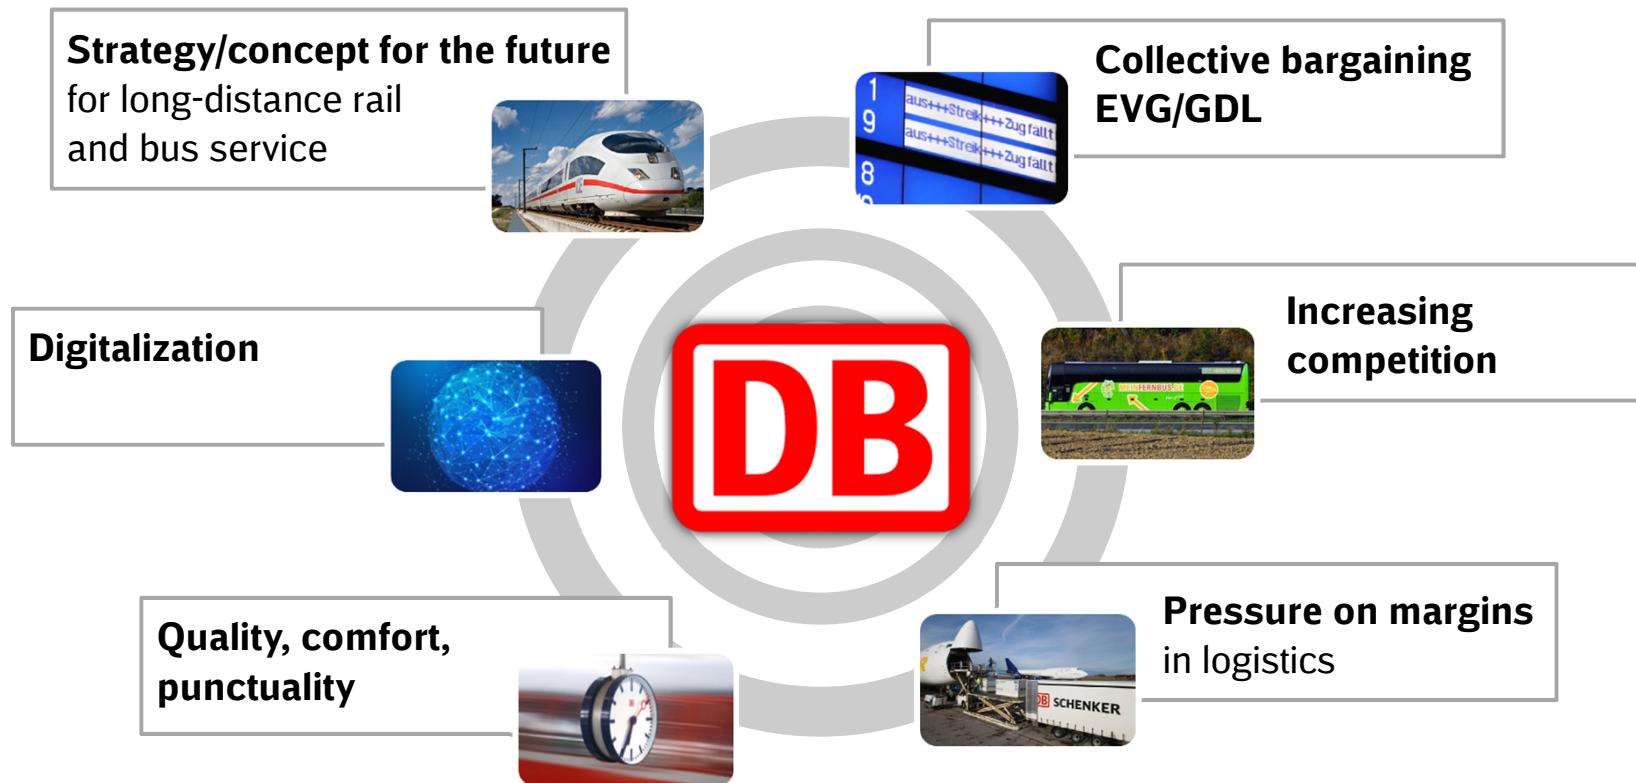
Strategy/concept for the future for long-distance rail and bus service

1
9
8

aus+++Streik+++Zug fallt
aus+++Streik+++Zug fallt

Collective bargaining EVG/GDL

Digitalization

DB

Increasing competition

Quality, comfort, punctuality

DB SCHENKER

Pressure on margins in logistics